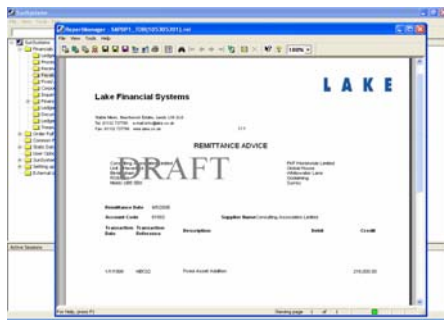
SunSystems

ReportManager - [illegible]

File View Tools Help

100%

LAKE

Lake Financial Systems

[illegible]

REMITTANCE ADVICE

DRAFT

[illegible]

Remittance Date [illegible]

Account Code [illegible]

Supplier Name Consulting Associates Limited

| Transaction Date | Transaction Reference | Description | Debit | Credit |
|---|---|---|---|---|
| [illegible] | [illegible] | Fixed Asset Addition | | 210,000.00 |

Active Sessions

For Help, press F1

Viewing page 1 of 1